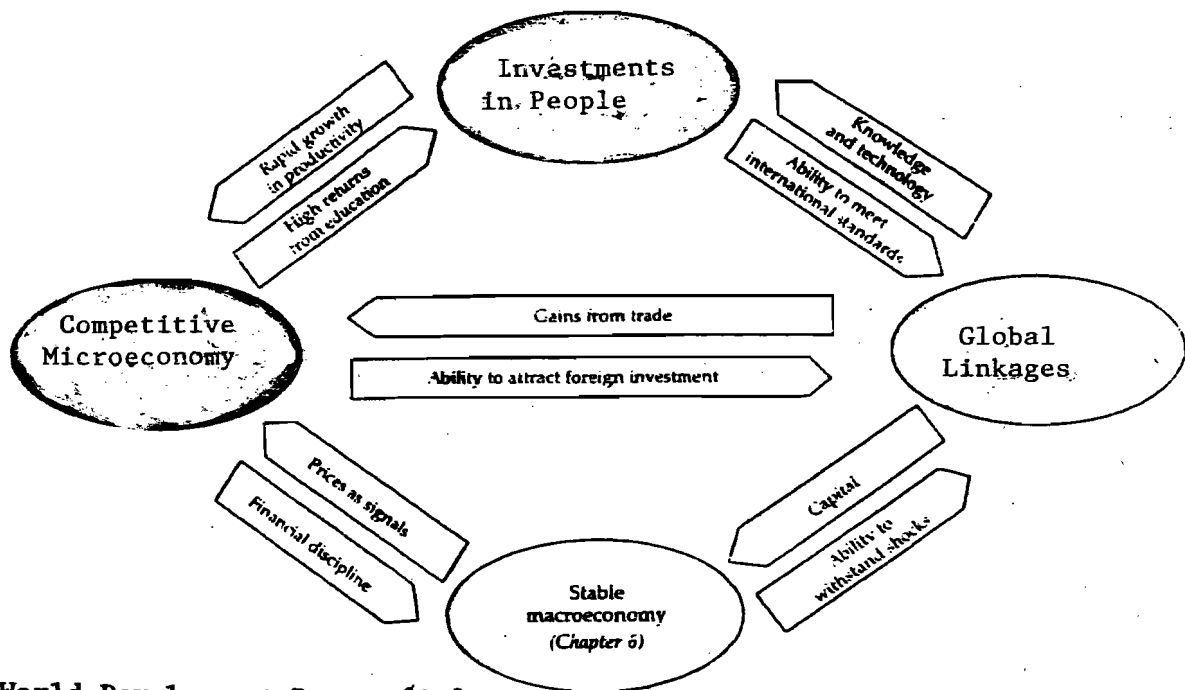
Investments in People

Rapid growth in productivity

High returns from education

Knowledge and technology

Ability to meet international standards

Competitive Microeconomy

Gains from trade

Ability to attract foreign investment

Global Linkages

Prices as signals

Financial discipline

Capital

Ability to withstand shocks

Stable macroeconomy (Chapter 6)

World Development Report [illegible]